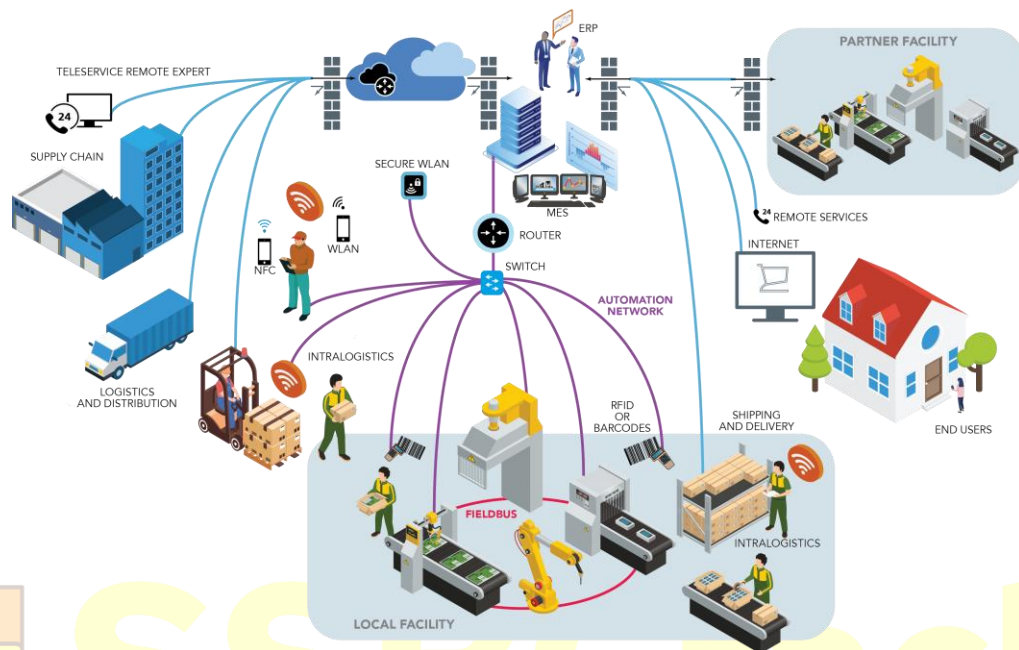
TELESERVICE REMOTE EXPERT

24

SUPPLY CHAIN

ERP

PARTNER FACILITY

24 REMOTE SERVICES

SECURE WLAN

MES

ROUTER

SWITCH

NFC

WLAN

INTERNET

AUTOMATION NETWORK

LOGISTICS AND DISTRIBUTION

INTRALOGISTICS

RFID OR BARCODES

SHIPPING AND DELIVERY

END USERS

FIELDBUS

INTRALOGISTICS

LOCAL FACILITY